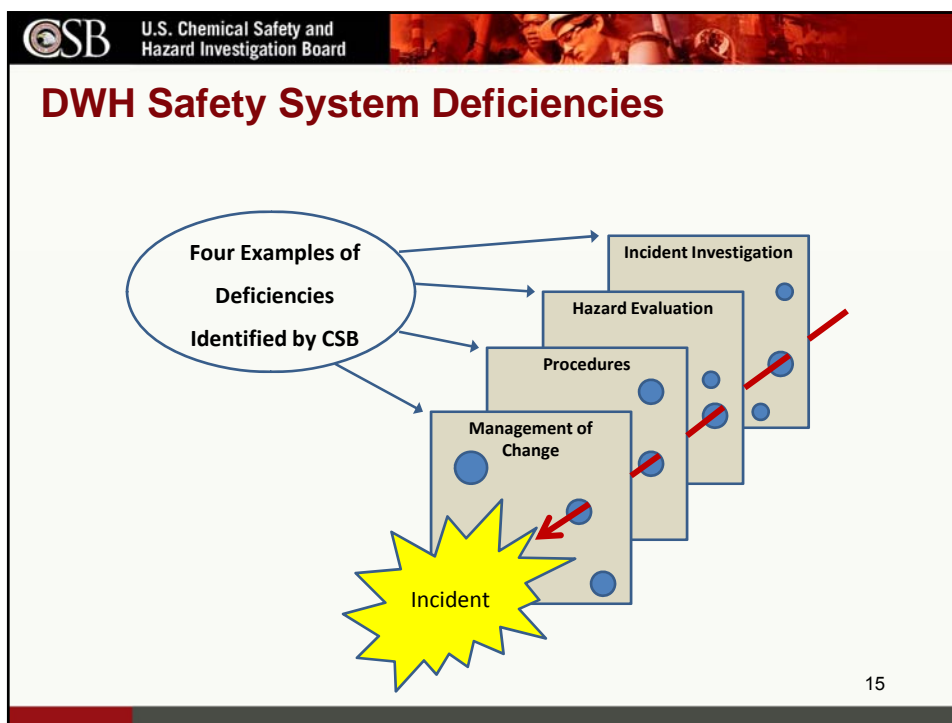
CSB U.S. Chemical Safety and Hazard Investigation Board

DWH Safety System Deficiencies

Four Examples of Deficiencies Identified by CSB

Incident Investigation

Hazard Evaluation

Procedures

Management of Change

Incident

15